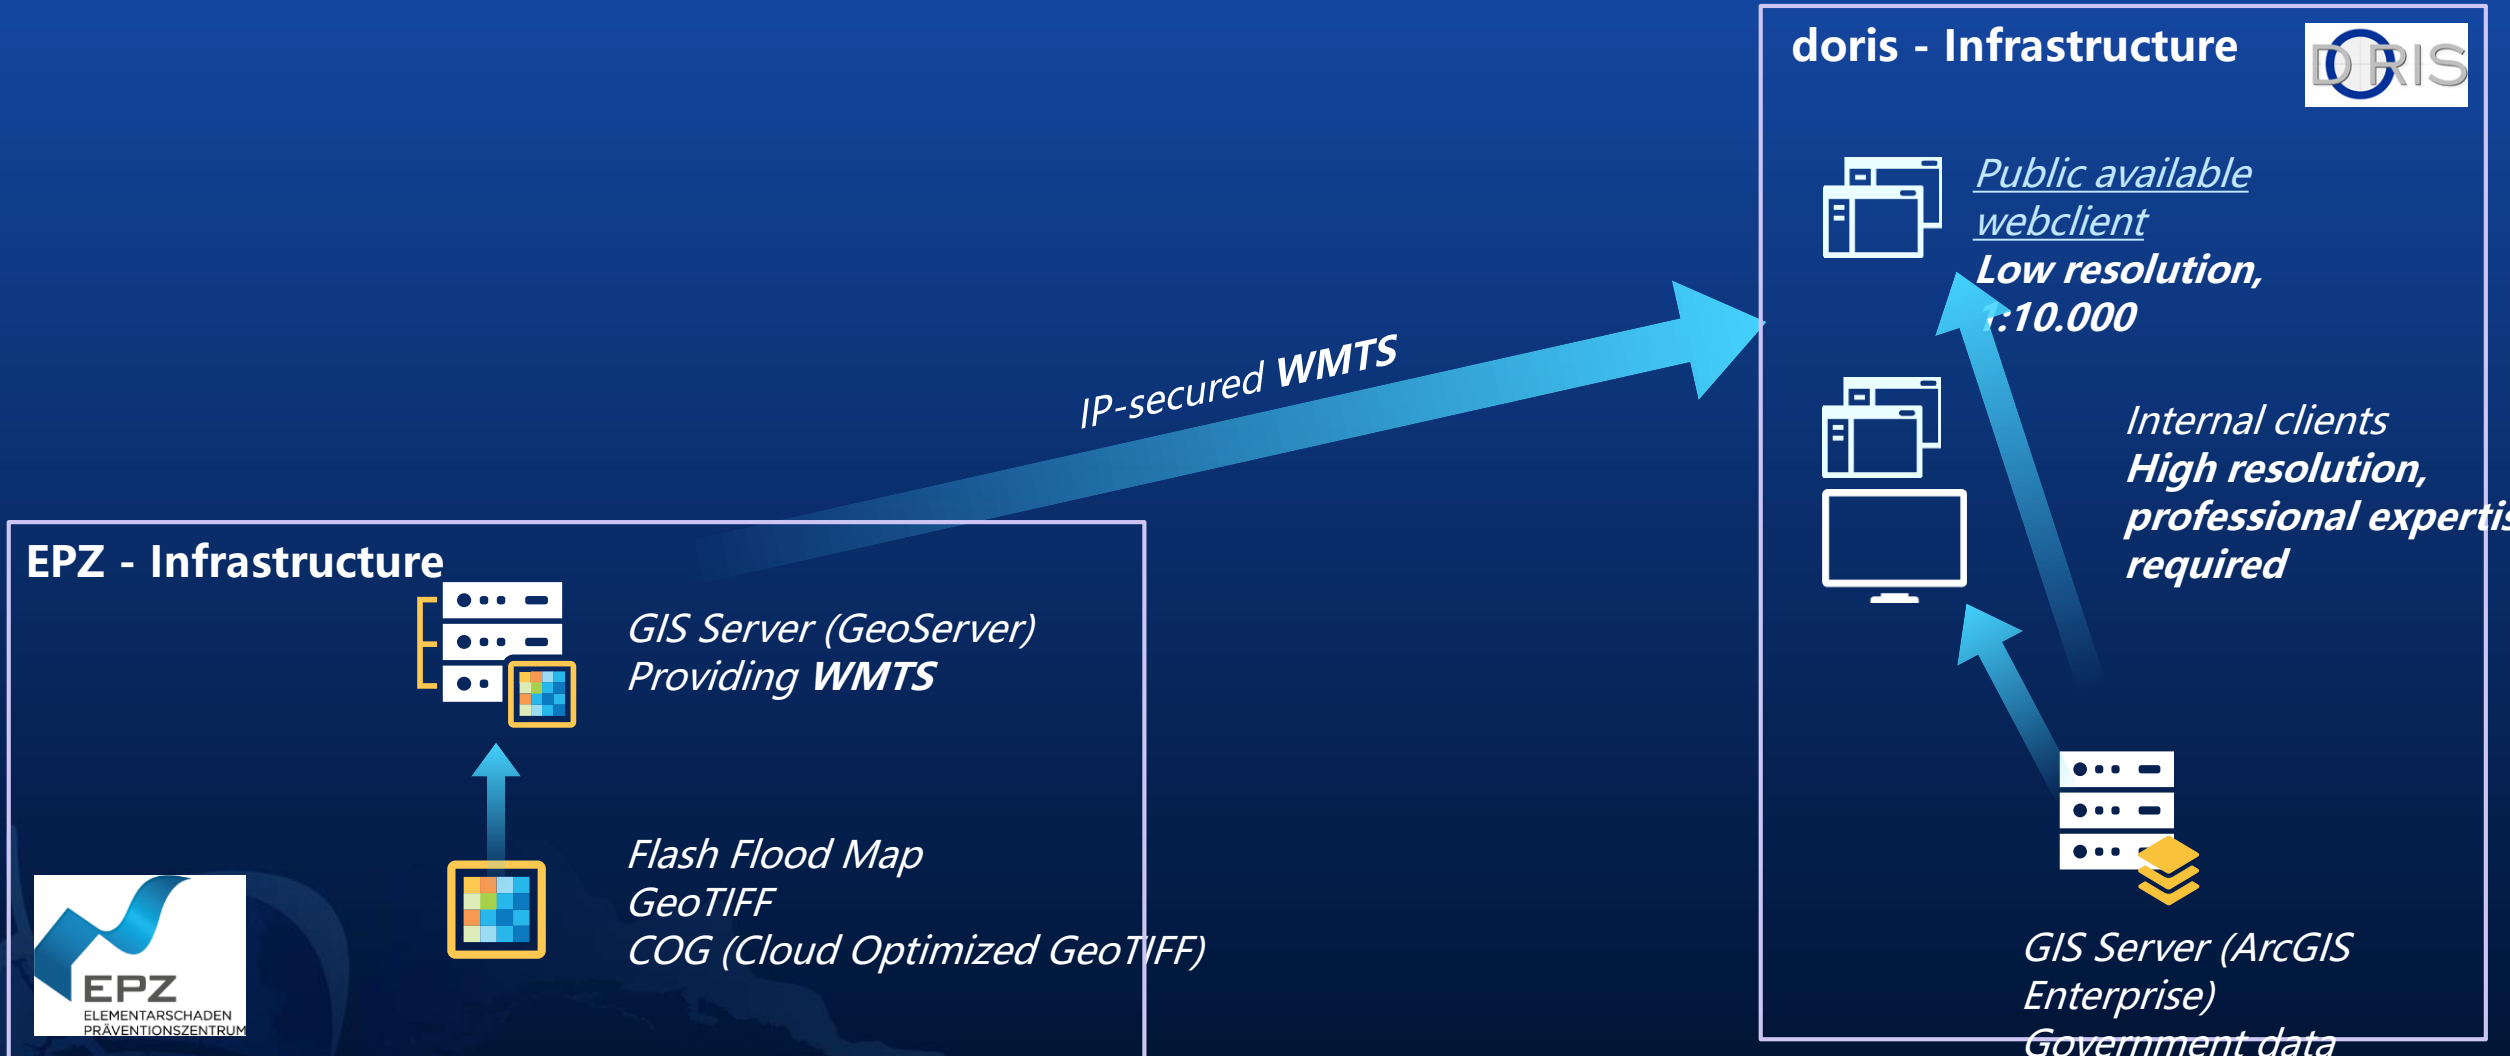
doris - Infrastructure

DORIS

Public available webclient
Low resolution, 1:10.000

IP-secured WMTS

Internal clients
High resolution, professional expertis
required

EPZ - Infrastructure

GIS Server (GeoServer)
Providing WMTS

Flash Flood Map
GeoTIFF
COG (Cloud Optimized GeoTIFF)

EPZ
ELEMENTARSCHADEN
PRÄVENTIONSZENTRUM

GIS Server (ArcGIS Enterprise)
Government data